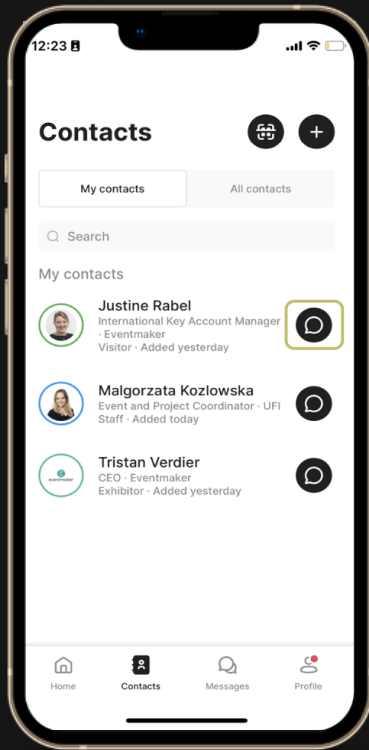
12:23

Contacts

My contacts

All contacts

Search

My contacts

Justine Rabel
International Key Account Manager · Eventmaker
Visitor · Added yesterday

Malgorzata Kozlowska
Event and Project Coordinator · UFI
Staff · Added today

eventmaker

Tristan Verdier
CEO · Eventmaker
Exhibitor · Added yesterday

Home

Contacts

Messages

Profile